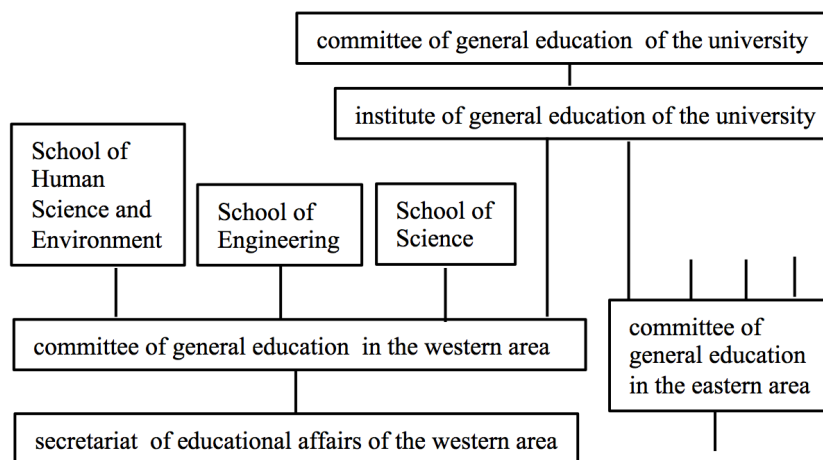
committee of general education of the university

institute of general education of the university

School of Human Science and Environment

School of Engineering

School of Science

committee of general education in the western area

committee of general education in the eastern area

secretariat of educational affairs of the western area